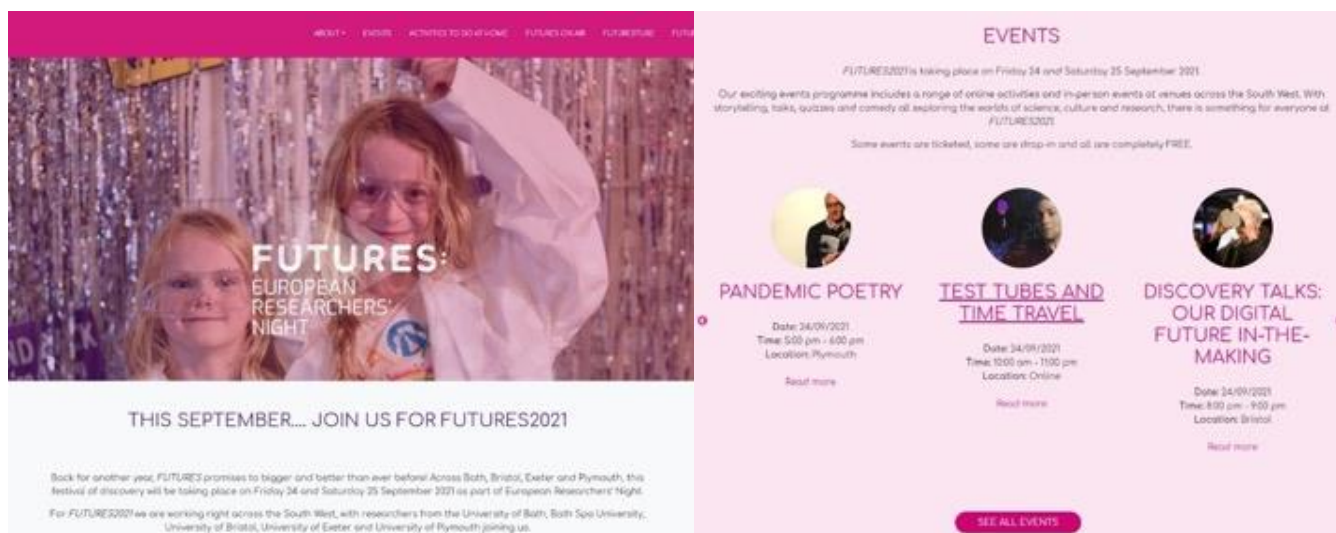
ABOUT ▾ EVENTS ACTIVITIES TO DO AT HOME FUTURES ON AIR FUTURESTUBE FUTU

FUTURES:
EUROPEAN RESEARCHERS' NIGHT

THIS SEPTEMBER.... JOIN US FOR FUTURES2021

Back for another year, FUTURES promises to bigger and better than ever before! Across Bath, Bristol, Exeter and Plymouth, this festival of discovery will be taking place on Friday 24 and Saturday 25 September 2021 as part of European Researchers' Night.

For FUTURES2021 we are working right across the South West, with researchers from the University of Bath, Bath Spa University, University of Bristol, University of Exeter and University of Plymouth joining us.

EVENTS

FUTURES2021 is taking place on Friday 24 and Saturday 25 September 2021.

Our exciting events programme includes a range of online activities and in-person events at venues across the South West. With storytelling, talks, quizzes and comedy all exploring the worlds of science, culture and research, there is something for everyone at FUTURES2021.

Some events are ticketed, some are drop-in and all are completely FREE.

PANDEMIC POETRY

Date: 24/09/2021
Time: 5:00 pm - 6:00 pm
Location: Plymouth

Read more

TEST TUBES AND TIME TRAVEL

Date: 24/09/2021
Time: 10:00 am - 11:00 pm
Location: Online

Read more

DISCOVERY TALKS: OUR DIGITAL FUTURE IN-THE-MAKING

Date: 24/09/2021
Time: 8:00 pm - 9:00 pm
Location: Bristol

Read more

SEE ALL EVENTS